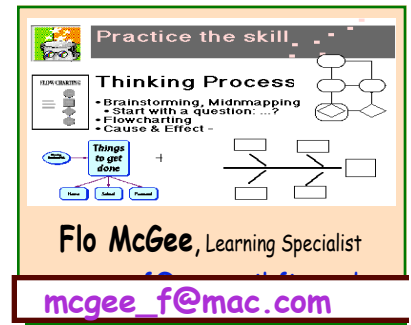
Practice the skill

FLOWCHARTING

Thinking Process

• Brainstorming, Midnmapping
• Start with a question: ...?
• Flowcharting
• Cause & Effect -

Things to get done

Home School Personal

Flo McGee, Learning Specialist

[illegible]

mcgee_f@mac.com